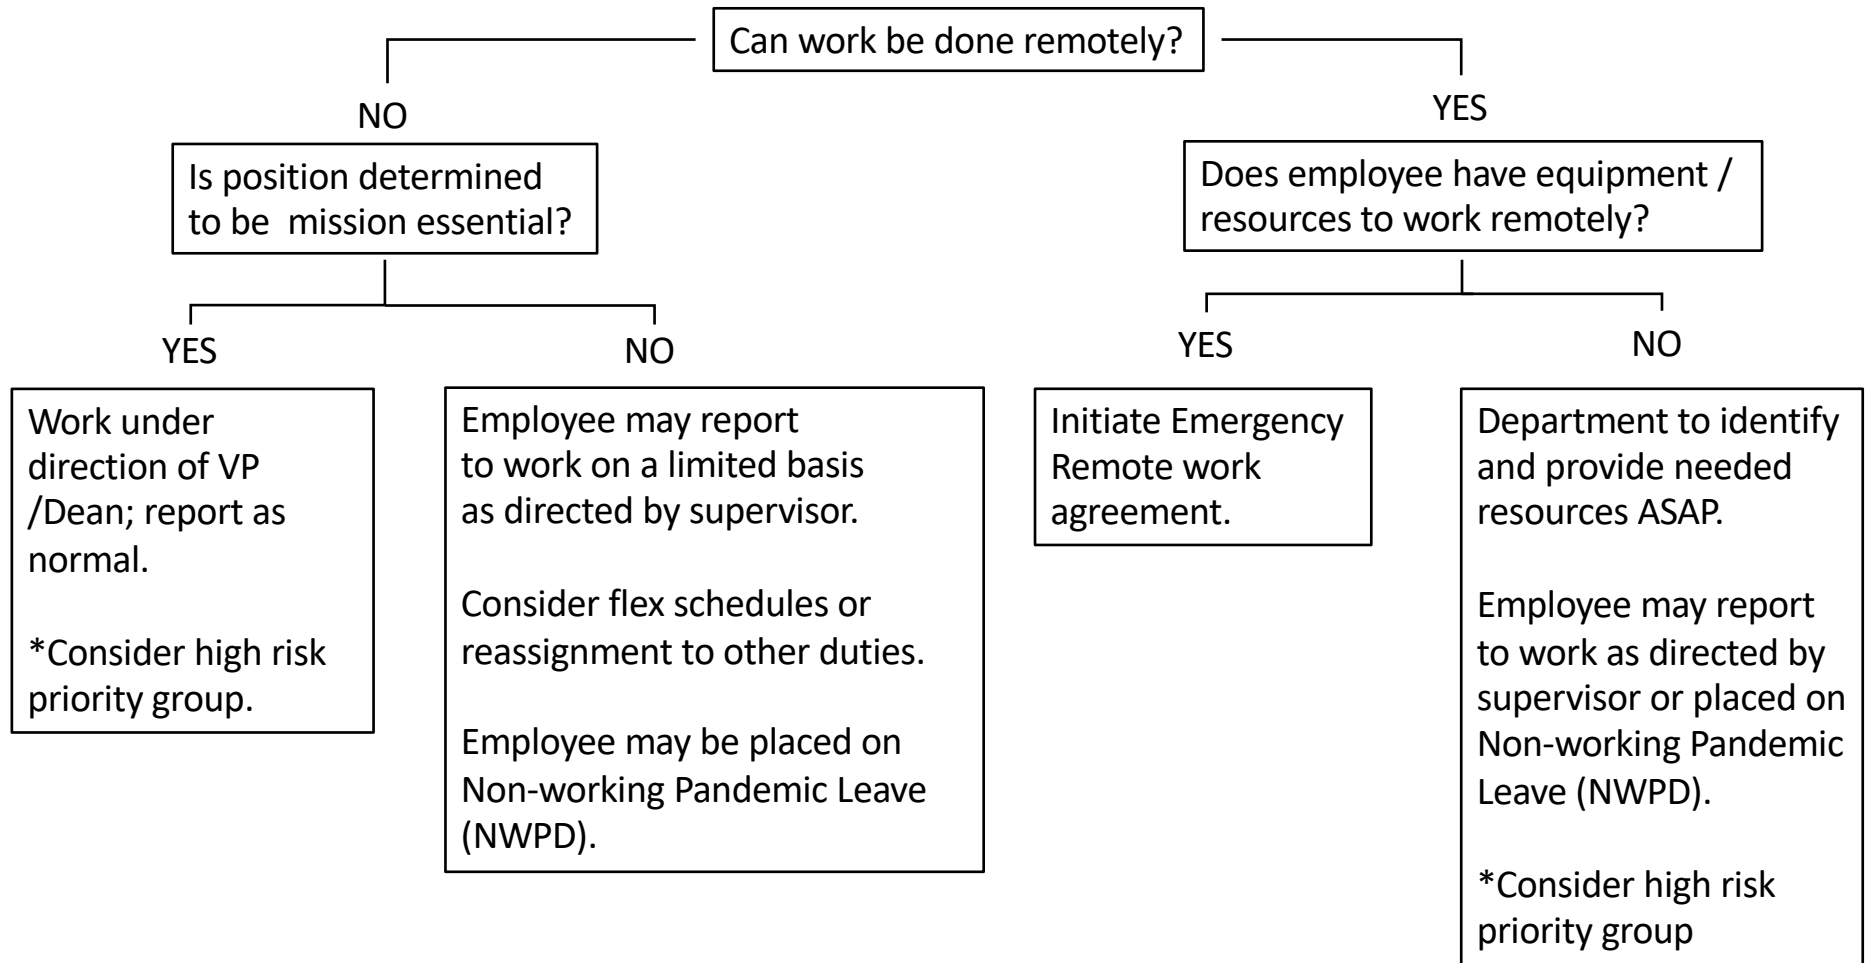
Can work be done remotely?

NO

Is position determined to be mission essential?

YES

Work under direction of VP /Dean; report as normal.

*Consider high risk priority group.

NO

Employee may report to work on a limited basis as directed by supervisor.

Consider flex schedules or reassignment to other duties.

Employee may be placed on Non-working Pandemic Leave (NWPD).

YES

Does employee have equipment / resources to work remotely?

YES

Initiate Emergency Remote work agreement.

NO

Department to identify and provide needed resources ASAP.

Employee may report to work as directed by supervisor or placed on Non-working Pandemic Leave (NWPD).

*Consider high risk priority group